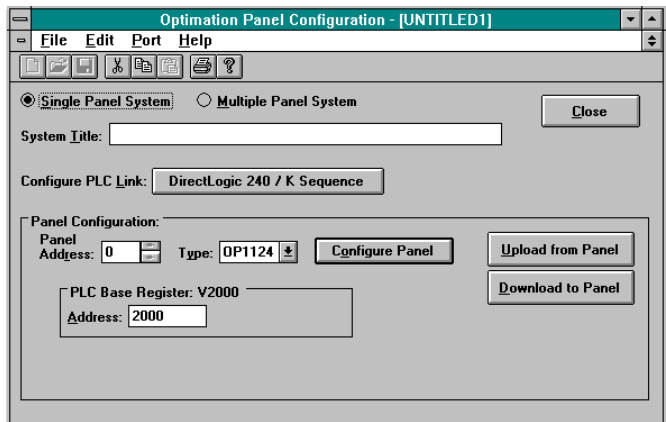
Optimation Panel Configuration - [UNTITLED1]

File Edit Port Help

Single Panel System

Multiple Panel System

Close

System Title:

Configure PLC Link: DirectLogic 240 / K Sequence

Panel Configuration:

Panel Address: 0

Type: OP1124

Configure Panel

Upload from Panel

Download to Panel

PLC Base Register: V2000

Address: 2000